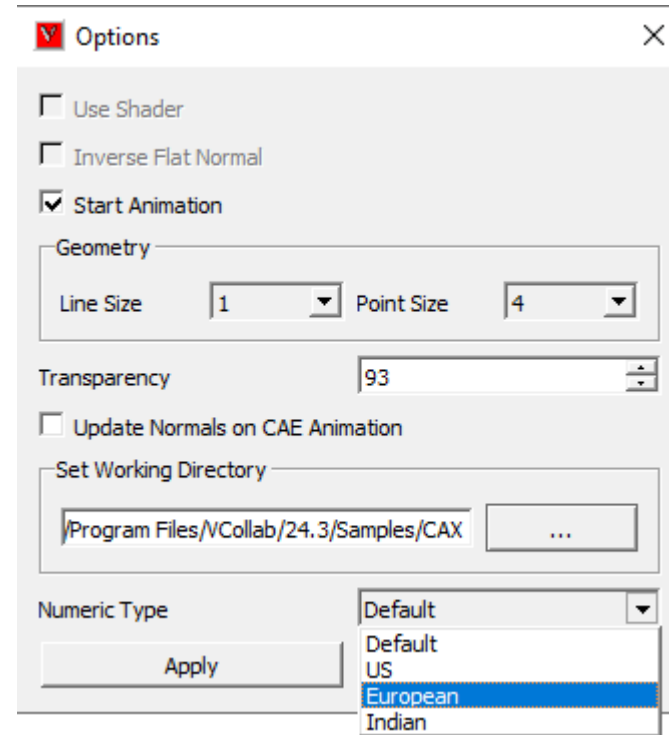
V Options

Use Shader

Inverse Flat Normal

Start Animation

Geometry

Line Size 1 Point Size 4

Transparency 93

Update Normals on CAE Animation

Set Working Directory

/Program Files/VCollab/24.3/Samples/CAX ...

Numeric Type Default

Default
US
European
Indian

Apply